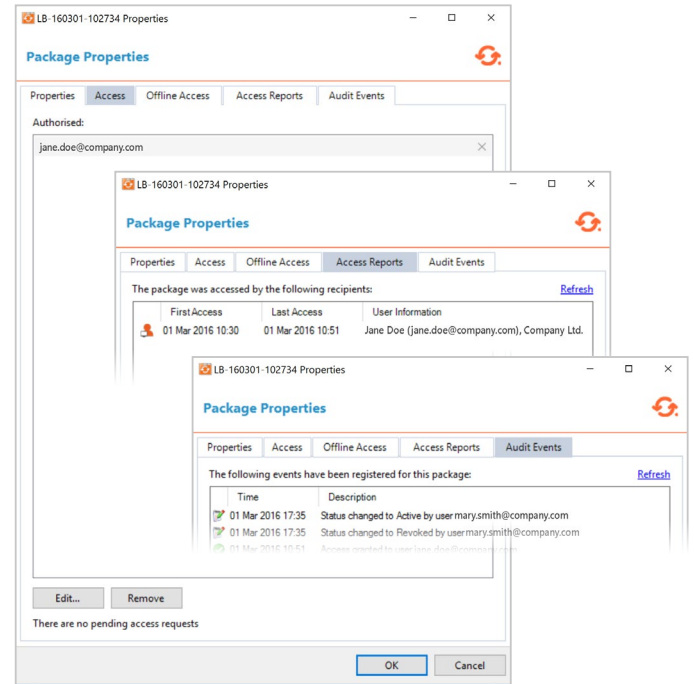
LB-160301-102734 Properties

Package Properties

Properties | Access | Offline Access | Access Reports | Audit Events

Authorised:

jane.doe@company.com

LB-160301-102734 Properties

Package Properties

Properties | Access | Offline Access | Access Reports | Audit Events

The package was accessed by the following recipients:

Refresh

| First Access | Last Access | User Information |
|---|---|---|
| 01 Mar 2016 10:30 | 01 Mar 2016 10:51 | Jane Doe (jane.doe@company.com), Company Ltd. |

LB-160301-102734 Properties

Package Properties

Properties | Access | Offline Access | Access Reports | Audit Events

The following events have been registered for this package:

Refresh

| Time | Description |
|---|---|
| 01 Mar 2016 17:35 | Status changed to Active by user mary.smith@company.com |
| 01 Mar 2016 17:35 | Status changed to Revoked by user mary.smith@company.com |
| 01 Mar 2016 10:51 | Access granted to user jane.doe@company.com |

Edit... | Remove

There are no pending access requests

OK | Cancel